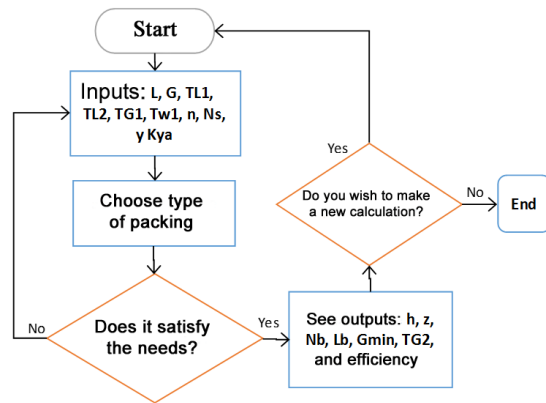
Start

Inputs: L, G, TL1, TL2, TG1, Tw1, n, Ns, y Kya

Choose type of packing

Does it satisfy the needs?

No

Yes

See outputs: h, z, Nb, Lb, Gmin, TG2, and efficiency

Do you wish to make a new calculation?

Yes

No

End